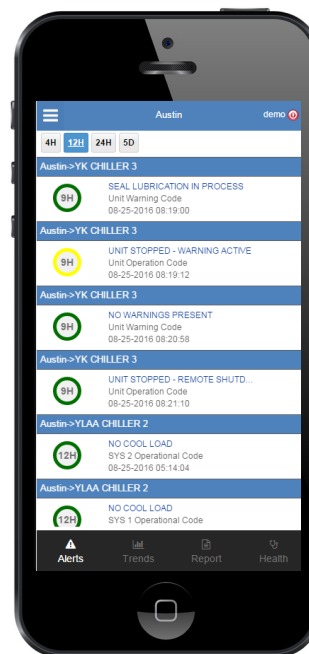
Austin

demo

4H 12H 24H 5D

Austin->YK CHILLER 3

9H

SEAL LUBRICATION IN PROCESS
Unit Warning Code
08-25-2016 08:19:00

Austin->YK CHILLER 3

9H

UNIT STOPPED - WARNING ACTIVE
Unit Operation Code
08-25-2016 08:19:12

Austin->YK CHILLER 3

9H

NO WARNINGS PRESENT
Unit Warning Code
08-25-2016 08:20:58

Austin->YK CHILLER 3

9H

UNIT STOPPED - REMOTE SHUTD...
Unit Operation Code
08-25-2016 08:21:10

Austin->YLAA CHILLER 2

12H

NO COOL LOAD
SYS 2 Operational Code
08-25-2016 05:14:04

Austin->YLAA CHILLER 2

12H

NO COOL LOAD
SYS 1 Operational Code

Alerts Trends Report Health